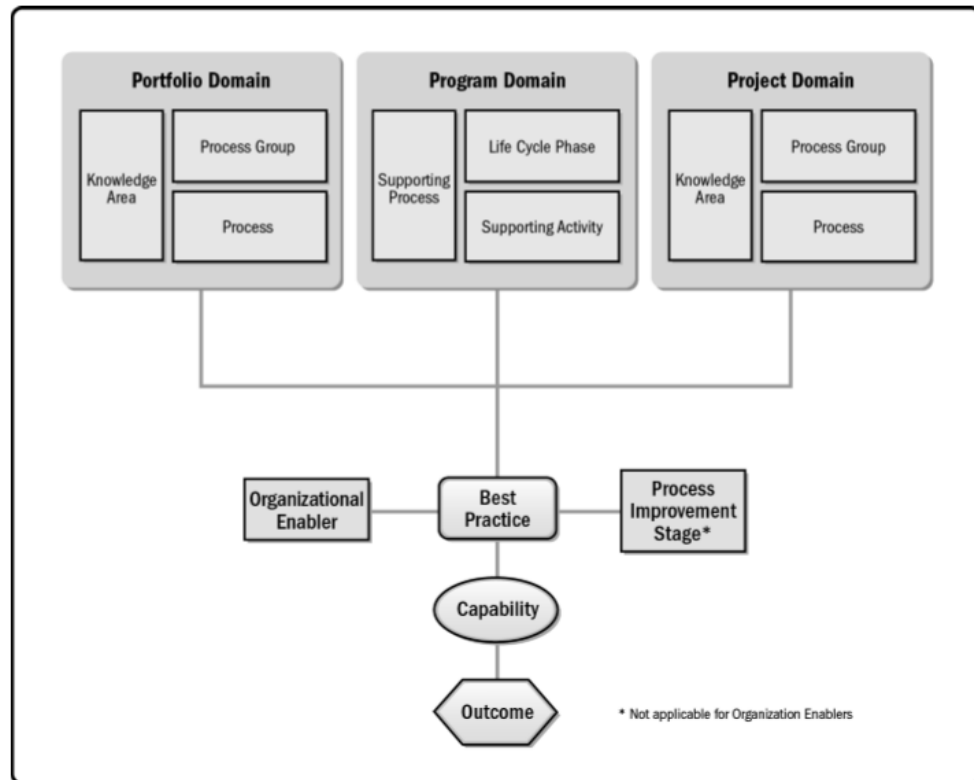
Portfolio Domain

Knowledge Area

Process Group

Process

Program Domain

Supporting Process

Life Cycle Phase

Supporting Activity

Project Domain

Knowledge Area

Process Group

Process

Organizational Enabler

Best Practice

Process Improvement Stage*

Capability

Outcome

* Not applicable for Organization Enablers